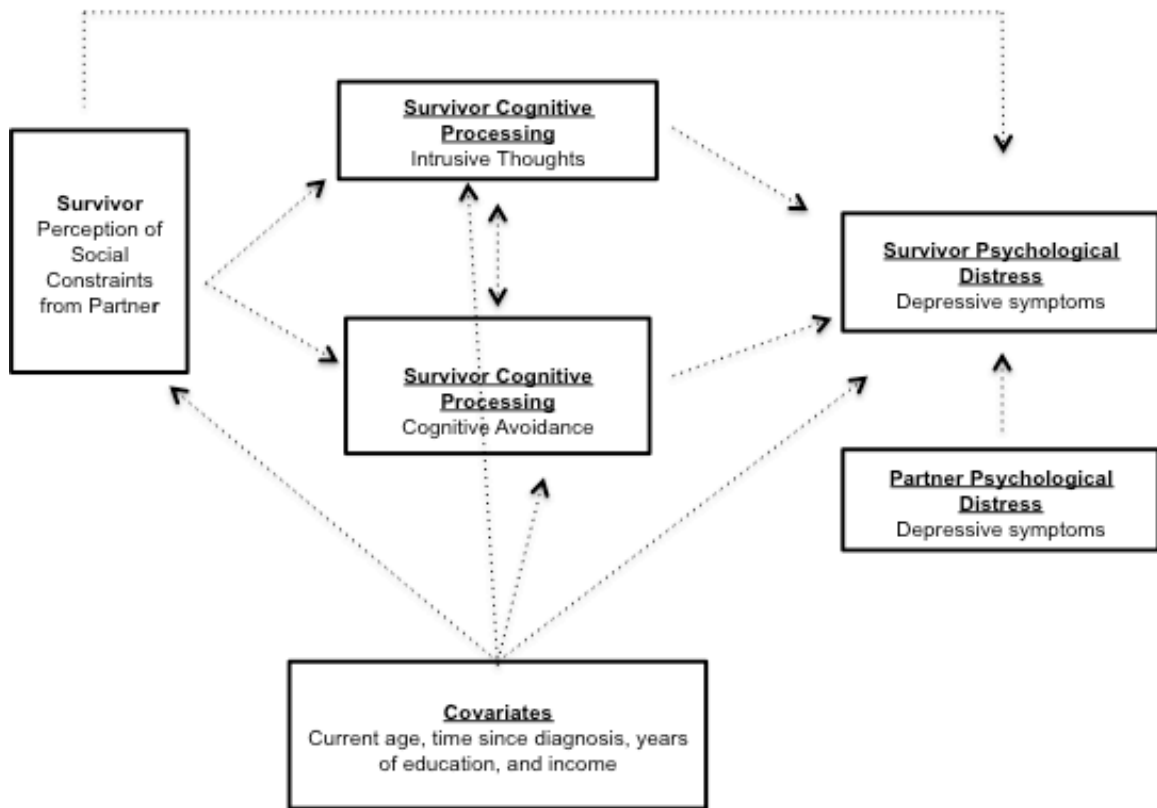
Survivor
Perception of Social Constraints from Partner

Survivor Cognitive Processing
Intrusive Thoughts

Survivor Cognitive Processing
Cognitive Avoidance

Survivor Psychological Distress
Depressive symptoms

Partner Psychological Distress
Depressive symptoms

Covariates
Current age, time since diagnosis, years of education, and income